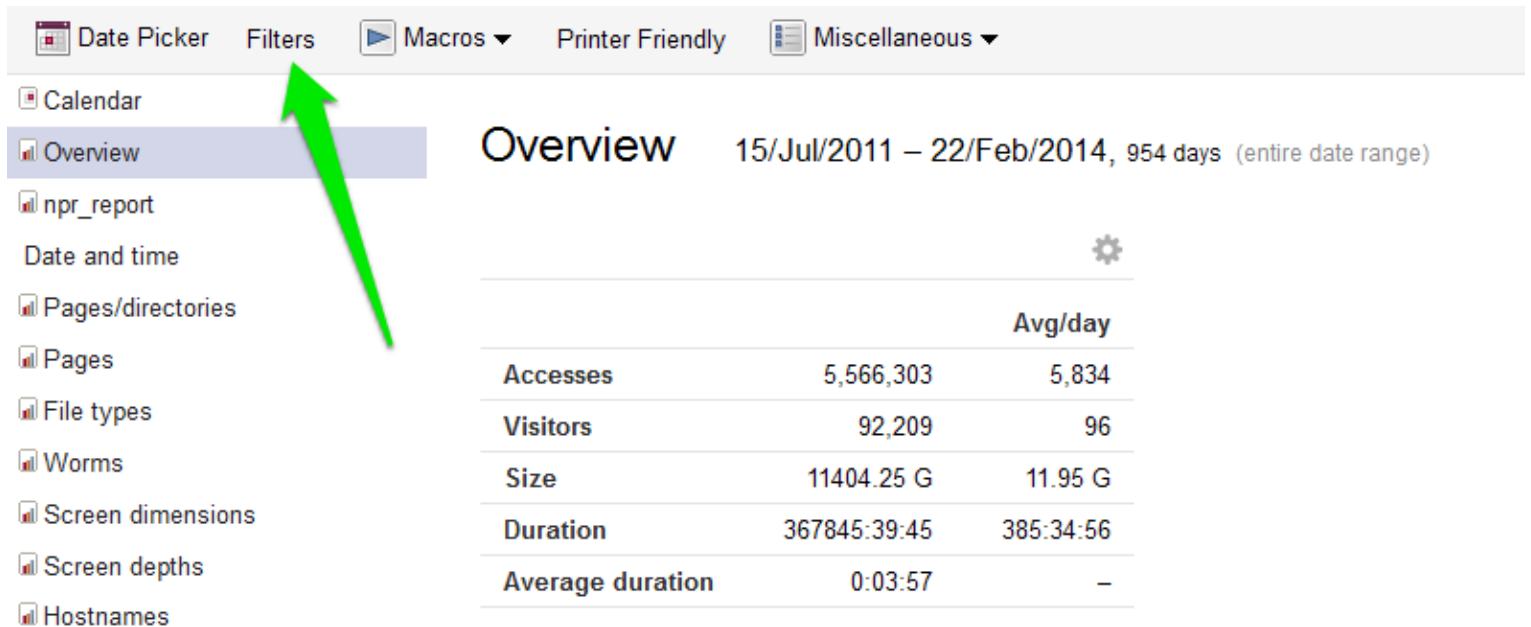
Date Picker Filters Macros Printer Friendly Miscellaneous

Calendar
Overview
npr_report
Date and time
Pages/directories
Pages
File types
Worms
Screen dimensions
Screen depths
Hostnames

Overview 15/Jul/2011 – 22/Feb/2014, 954 days (entire date range)

| | | Avg/day |
|---|---|---|
| Accesses | 5,566,303 | 5,834 |
| Visitors | 92,209 | 96 |
| Size | 11404.25 G | 11.95 G |
| Duration | 367845:39:45 | 385:34:56 |
| Average duration | 0:03:57 | – |